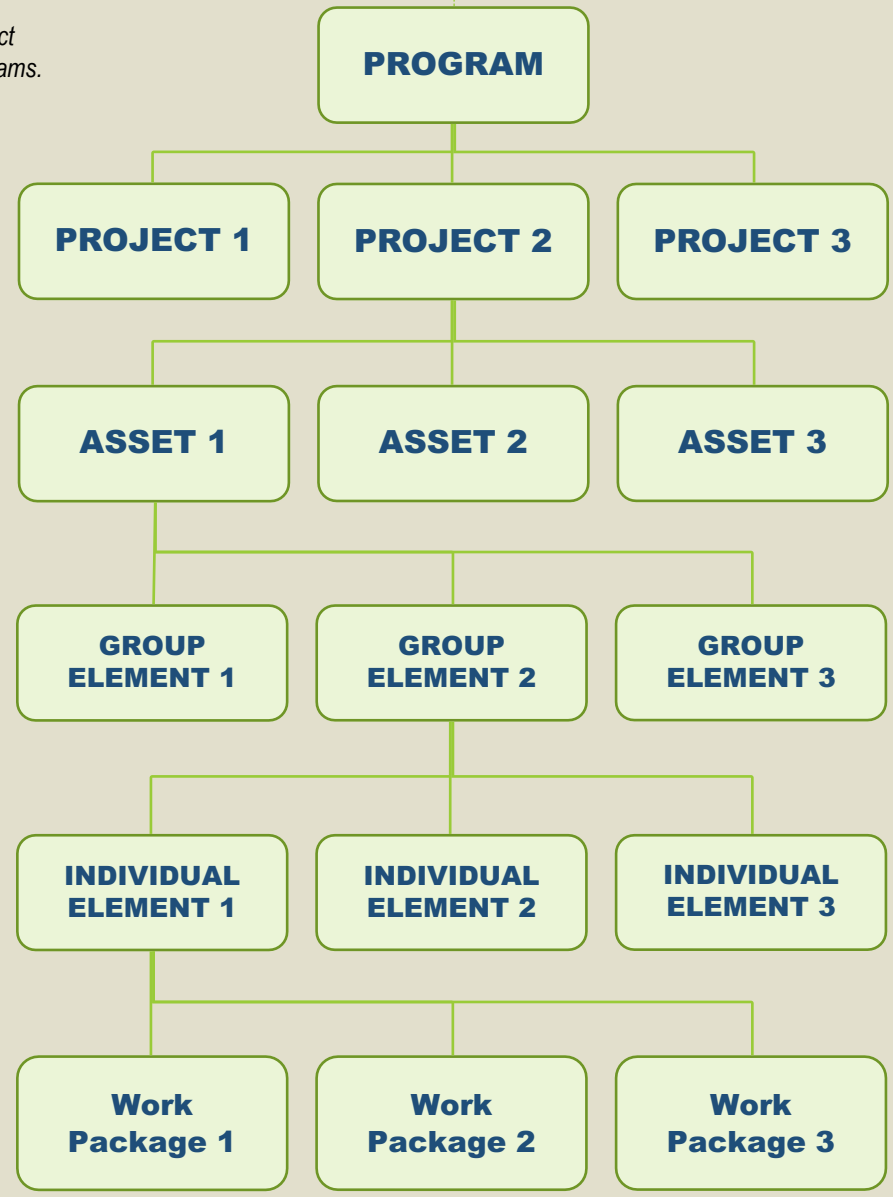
ct
ams.

PROGRAM

PROJECT 1

PROJECT 2

PROJECT 3

ASSET 1

ASSET 2

ASSET 3

GROUP ELEMENT 1

GROUP ELEMENT 2

GROUP ELEMENT 3

INDIVIDUAL ELEMENT 1

INDIVIDUAL ELEMENT 2

INDIVIDUAL ELEMENT 3

Work Package 1

Work Package 2

Work Package 3